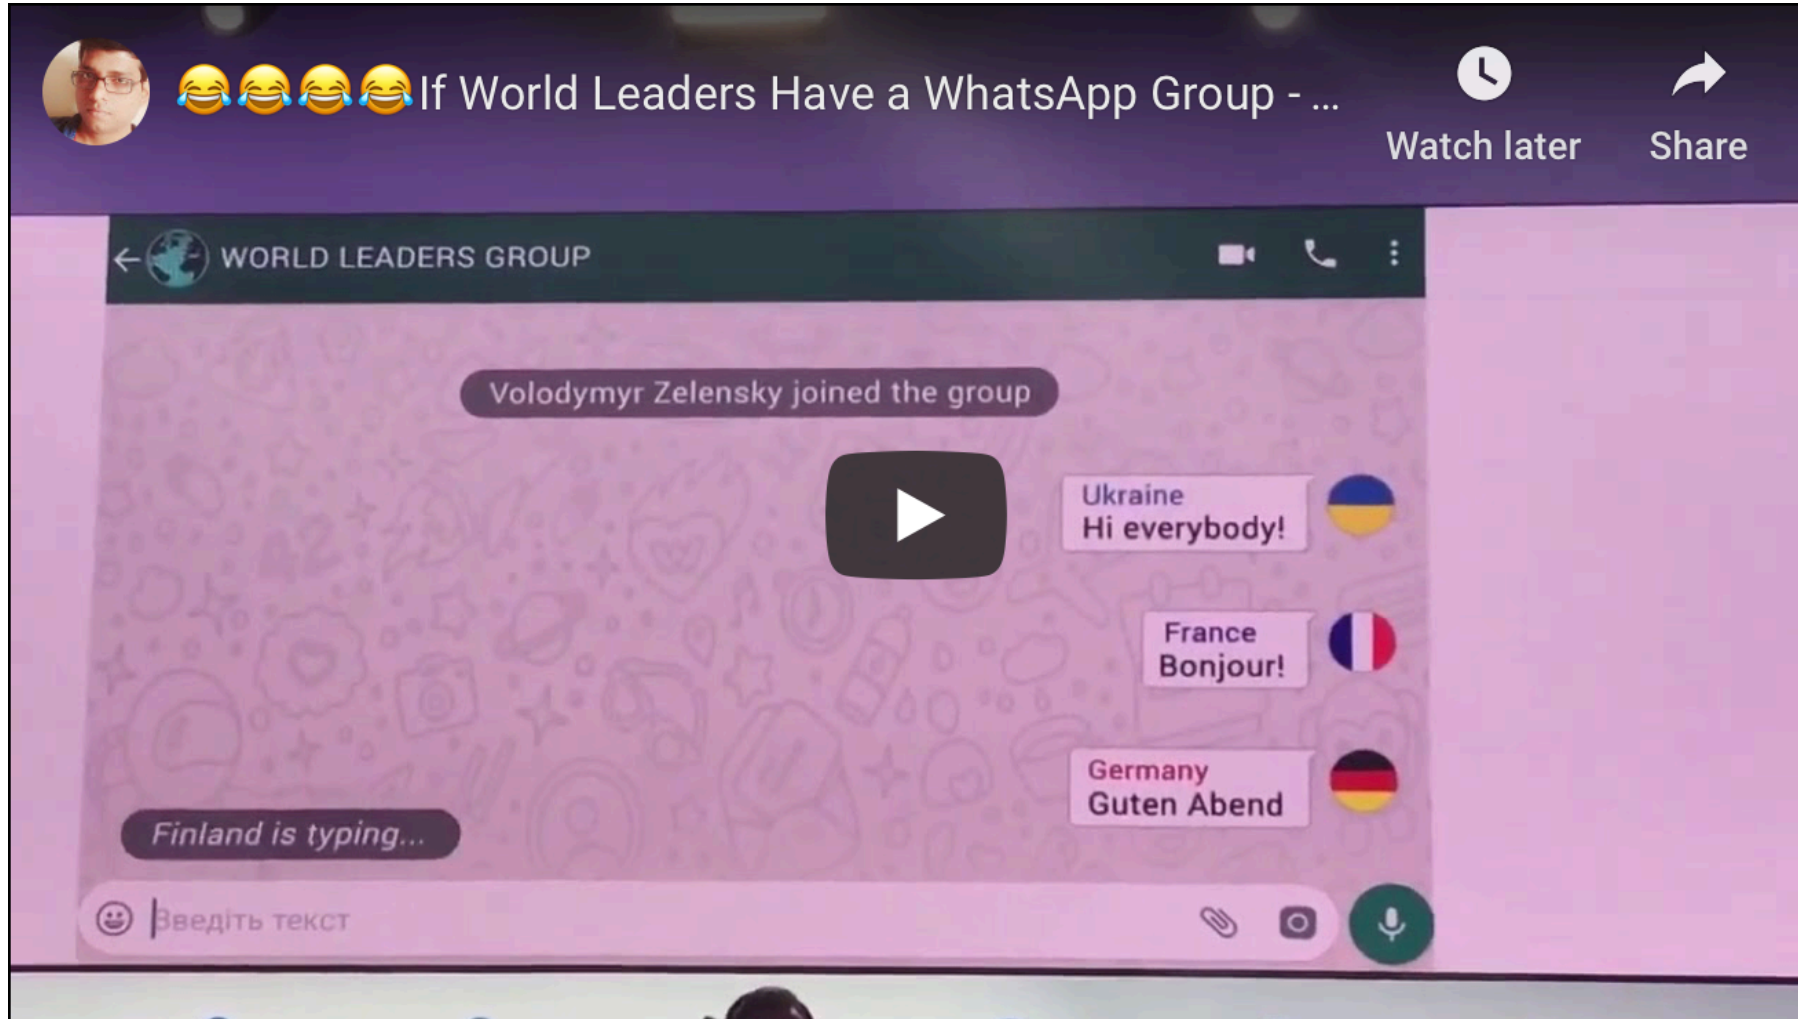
😂😂😂😂If World Leaders Have a WhatsApp Group - ...

Watch later

Share

WORLD LEADERS GROUP

Volodymyr Zelensky joined the group

Ukraine
Hi everybody!

France
Bonjour!

Germany
Guten Abend

Finland is typing...

Введіть текст